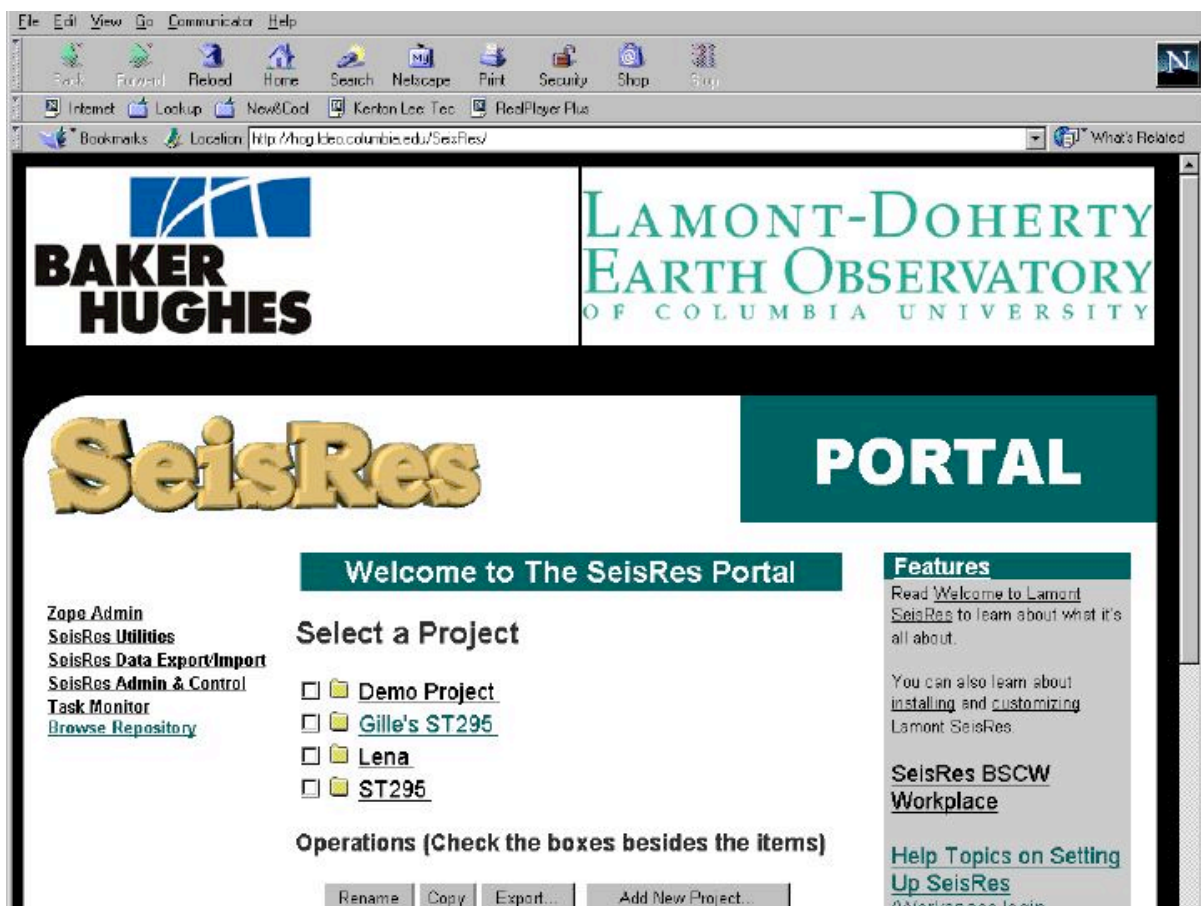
File Edit View Go Communicator Help

Back Forward Reload Home Search Netscape Print Security Shop Stop

Internet Lookup New&Cool Kenton Lee: Tec RealPlayer Plus

Bookmarks Location: http://hog.ldeo.columbia.edu/SeisRes/ What's Related

BAKER HUGHES

LAMONT-DOHERTY EARTH OBSERVATORY OF COLUMBIA UNIVERSITY

SeisRes

PORTAL

Welcome to The SeisRes Portal

Zope Admin
SeisRes Utilities
SeisRes Data Export/Import
SeisRes Admin & Control
Task Monitor
Browse Repository

Select a Project

Demo Project
Gille's ST295
Lena
ST295

Operations (Check the boxes besides the items)

Rename Copy Export... Add New Project...

Features

Read Welcome to Lamont SeisRes to learn about what it's all about.

You can also learn about installing and customizing Lamont SeisRes.

SeisRes BSCW Workplace

Help Topics on Setting Up SeisRes

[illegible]